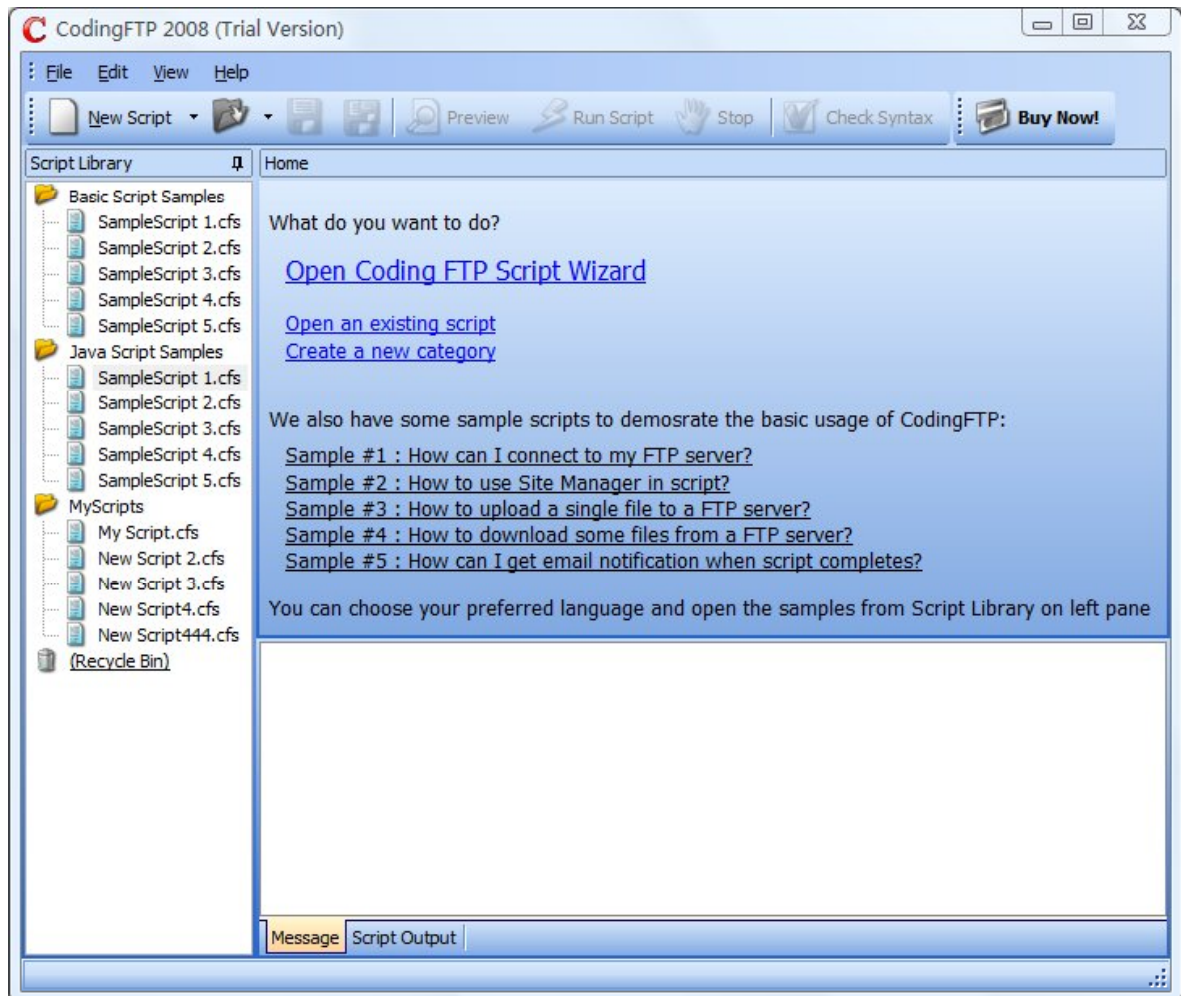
CodingFTP 2008 (Trial Version)

File Edit View Help

New Script Preview Run Script Stop Check Syntax Buy Now!

Script Library

Home

Basic Script Samples
SampleScript 1.cfs
SampleScript 2.cfs
SampleScript 3.cfs
SampleScript 4.cfs
SampleScript 5.cfs
Java Script Samples
SampleScript 1.cfs
SampleScript 2.cfs
SampleScript 3.cfs
SampleScript 4.cfs
SampleScript 5.cfs
MyScripts
My Script.cfs
New Script 2.cfs
New Script 3.cfs
New Script4.cfs
New Script444.cfs
(Recycle Bin)

What do you want to do?

Open Coding FTP Script Wizard

Open an existing script
Create a new category

We also have some sample scripts to demosrate the basic usage of CodingFTP:

Sample #1 : How can I connect to my FTP server?
Sample #2 : How to use Site Manager in script?
Sample #3 : How to upload a single file to a FTP server?
Sample #4 : How to download some files from a FTP server?
Sample #5 : How can I get email notification when script completes?

You can choose your preferred language and open the samples from Script Library on left pane

Message Script Output